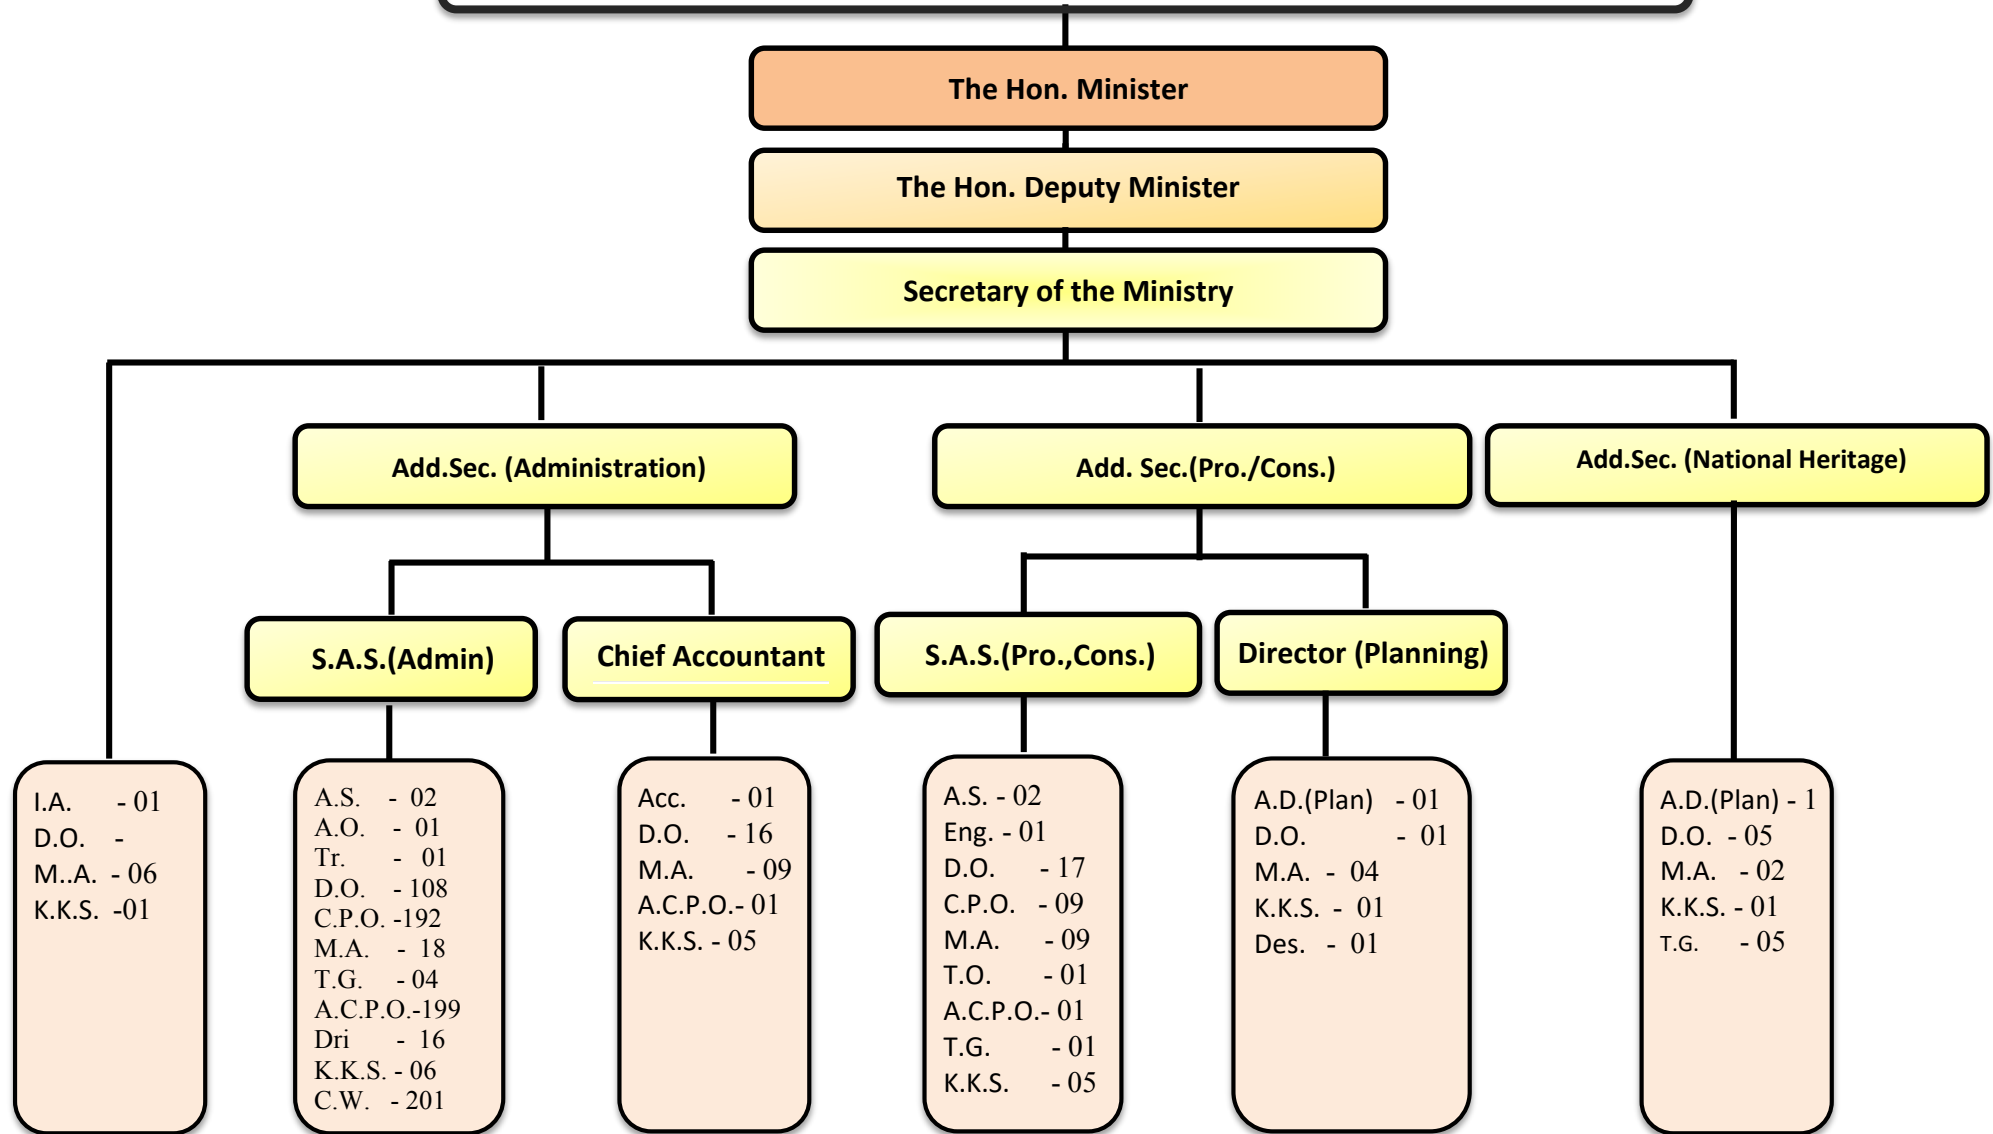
The Hon. Minister

The Hon. Deputy Minister

Secretary of the Ministry

Add.Sec. (Administration)

Add. Sec.(Pro./Cons.)

Add.Sec. (National Heritage)

S.A.S.(Admin)

Chief Accountant

S.A.S.(Pro.,Cons.)

Director (Planning)

I.A. - 01
D.O. -
M..A. - 06
K.K.S. -01

A.S. - 02
A.O. - 01
Tr. - 01
D.O. - 108
C.P.O. -192
M.A. - 18
T.G. - 04
A.C.P.O.-199
Dri - 16
K.K.S. - 06
C.W. - 201

Acc. - 01
D.O. - 16
M.A. - 09
A.C.P.O.- 01
K.K.S. - 05

A.S. - 02
Eng. - 01
D.O. - 17
C.P.O. - 09
M.A. - 09
T.O. - 01
A.C.P.O.- 01
T.G. - 01
K.K.S. - 05

A.D.(Plan) - 01
D.O. - 01
M.A. - 04
K.K.S. - 01
Des. - 01

A.D.(Plan) - 1
D.O. - 05
M.A. - 02
K.K.S. - 01
T.G. - 05